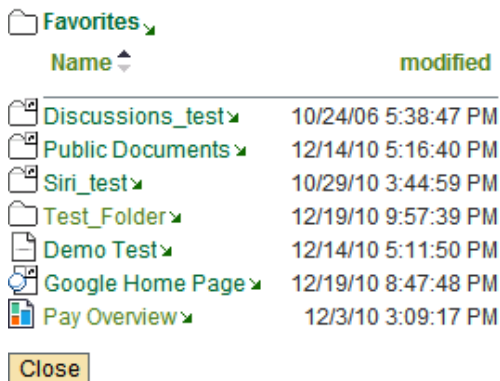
Favorites

| Name | modified |
|---|---|
| Discussions_test | 10/24/06 5:38:47 PM |
| Public Documents | 12/14/10 5:16:40 PM |
| Siri_test | 10/29/10 3:44:59 PM |
| Test_Folder | 12/19/10 9:57:39 PM |
| Demo Test | 12/14/10 5:11:50 PM |
| Google Home Page | 12/19/10 8:47:48 PM |
| Pay Overview | 12/3/10 3:09:17 PM |

Close